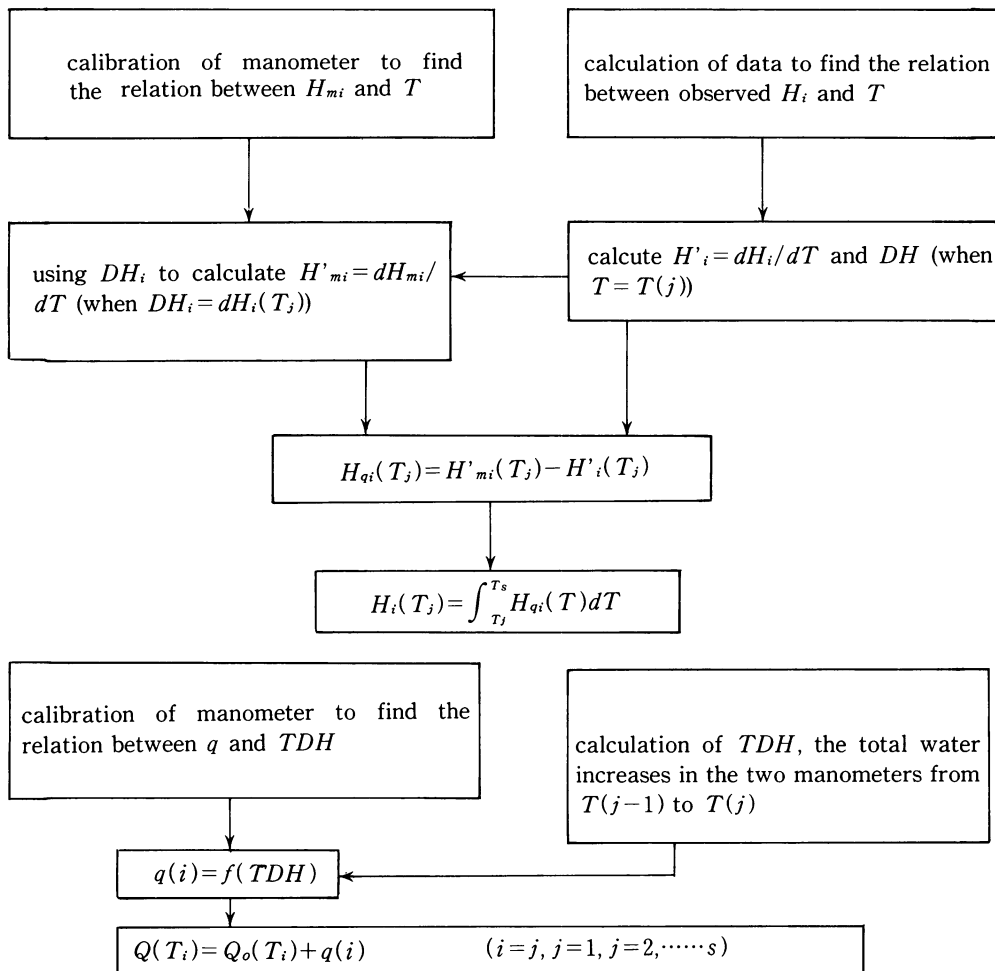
calibration of manometer to find the relation between $H_{mi}$ and $T$

calculation of data to find the relation between observed $H_i$ and $T$

using $DH_i$ to calculate $H'_{mi} = dH_{mi}/dT$ (when $DH_i = dH_i(T_j)$)

calcute $H'_i = dH_i/dT$ and $DH$ (when $T = T(j)$)

$H_{qi}(T_j) = H'_{mi}(T_j) - H'_i(T_j)$

$H_i(T_j) = \int_{T_j}^{T_s} H_{qi}(T)dT$

calibration of manometer to find the relation between $q$ and $TDH$

calculation of $TDH$, the total water increases in the two manometers from $T(j-1)$ to $T(j)$

$q(i) = f(TDH)$

$Q(T_i) = Q_o(T_i) + q(i)$ $(i = j, j = 1, j = 2, \cdots\cdots s)$